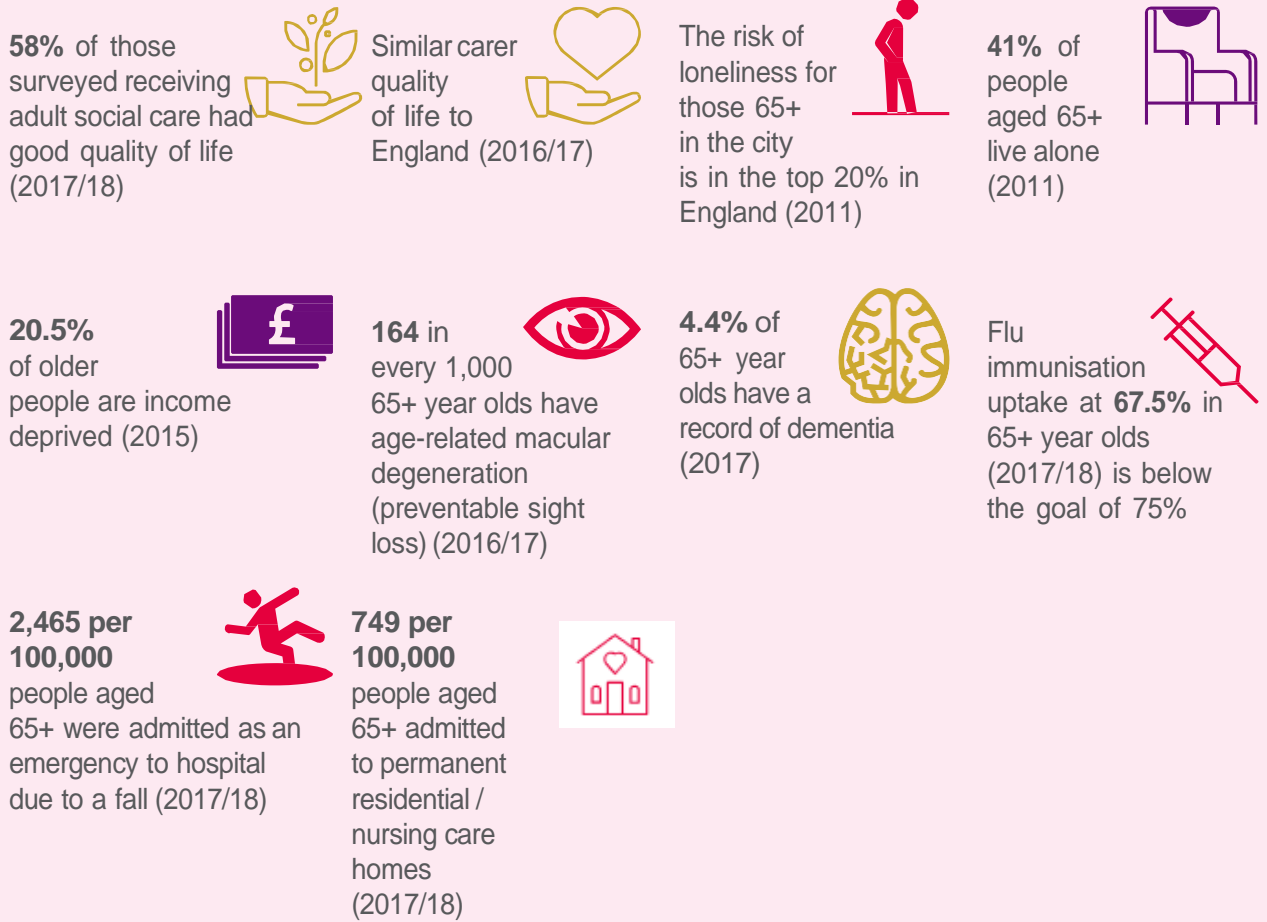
**58%** of those surveyed receiving adult social care had good quality of life (2017/18)

Similar carer quality of life to England (2016/17)

The risk of loneliness for those 65+ in the city is in the top 20% in England (2011)

**41%** of people aged 65+ live alone (2011)

**20.5%** of older people are income deprived (2015)

£

**164** in every 1,000 65+ year olds have age-related macular degeneration (preventable sight loss) (2016/17)

**4.4%** of 65+ year olds have a record of dementia (2017)

Flu immunisation uptake at **67.5%** in 65+ year olds (2017/18) is below the goal of 75%

**2,465 per 100,000** people aged 65+ were admitted as an emergency to hospital due to a fall (2017/18)

**749 per 100,000** people aged 65+ admitted to permanent residential / nursing care homes (2017/18)